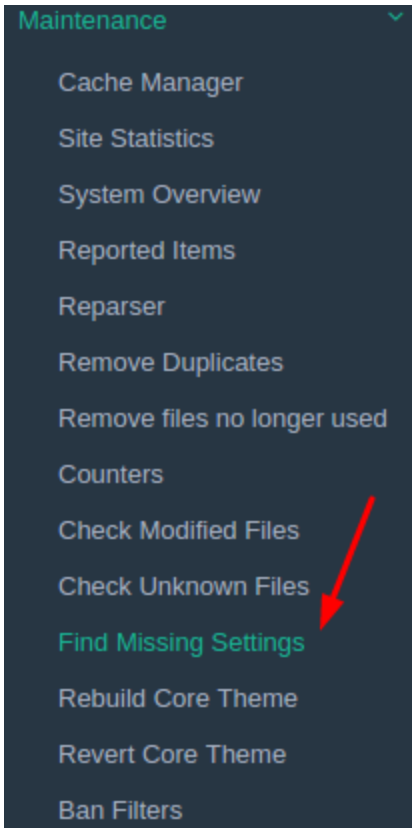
Maintenance

Cache Manager

Site Statistics

System Overview

Reported Items

Reparser

Remove Duplicates

Remove files no longer used

Counters

Check Modified Files

Check Unknown Files

Find Missing Settings

Rebuild Core Theme

Revert Core Theme

Ban Filters